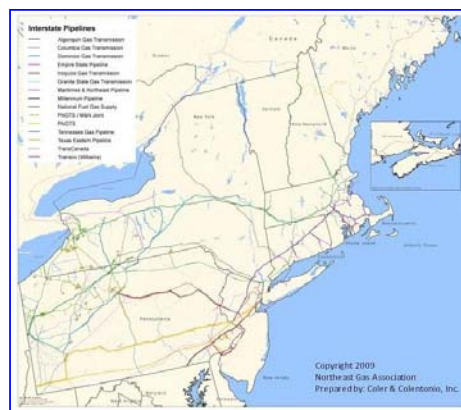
Interstate Pipelines
Algonquin Gas Transmission
Columbia Gas Transmission
Dominion Gas Transmission
Empire State Pipeline
Iroquois Gas Transmission
Granite State Gas Transmission
Maritimes & Northeast Pipeline
Millennium Pipeline
National Fuel Gas Supply
PNGTS / M&N Joint
PNGTS
Tennessee Gas Pipeline
Texas Eastern Pipeline
TransCanada
Transco (Williams)

Canada
New York
Vermont
Maine
Pennsylvania

Copyright 2009
Northeast Gas Association
Prepared by: Coler & Colantonio, Inc.